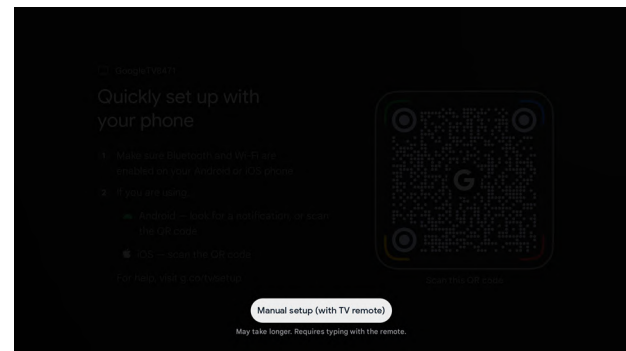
Quickly set up with your phone

1. Make sure Bluetooth and Wi-Fi are enabled on your Android or iOS phone

2. If you are using:

Android – look for a notification or scan the QR code

iOS – scan the QR code

For help, visit g.co/tvsetup

Scan this QR code

Manual setup (with TV remote)

May take longer. Requires typing with the remote.